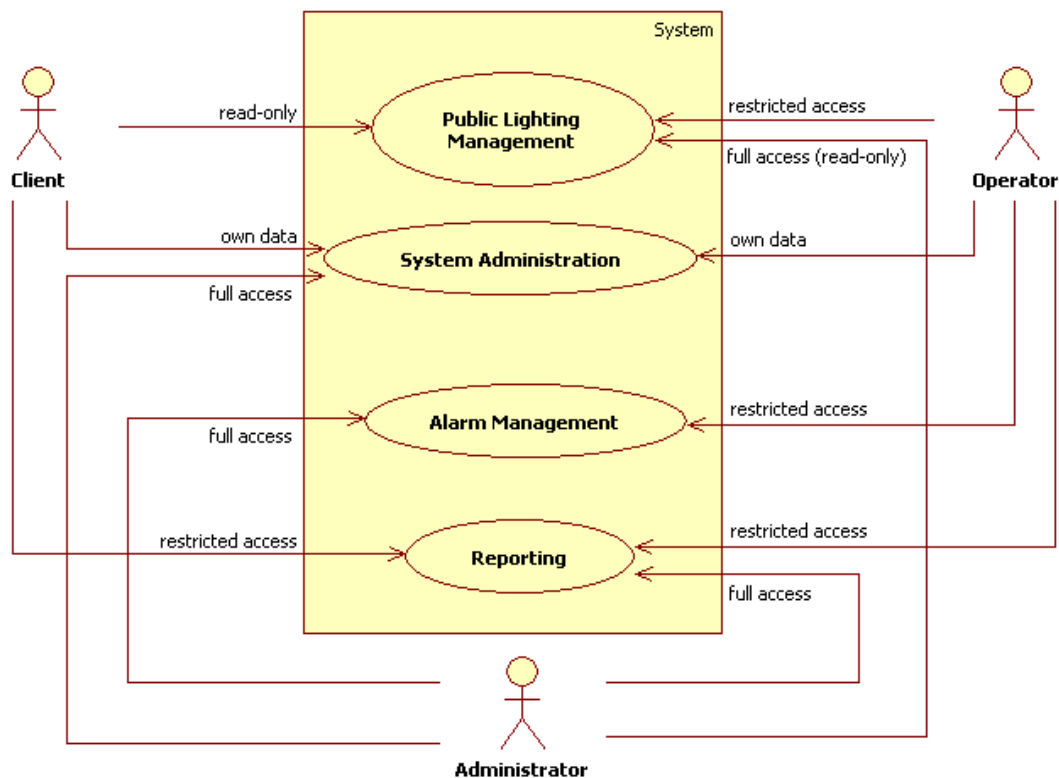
System

Client

read-only

Public Lighting Management

restricted access

full access (read-only)

Operator

own data

System Administration

own data

full access

Alarm Management

full access

restricted access

restricted access

Reporting

restricted access

full access

Administrator